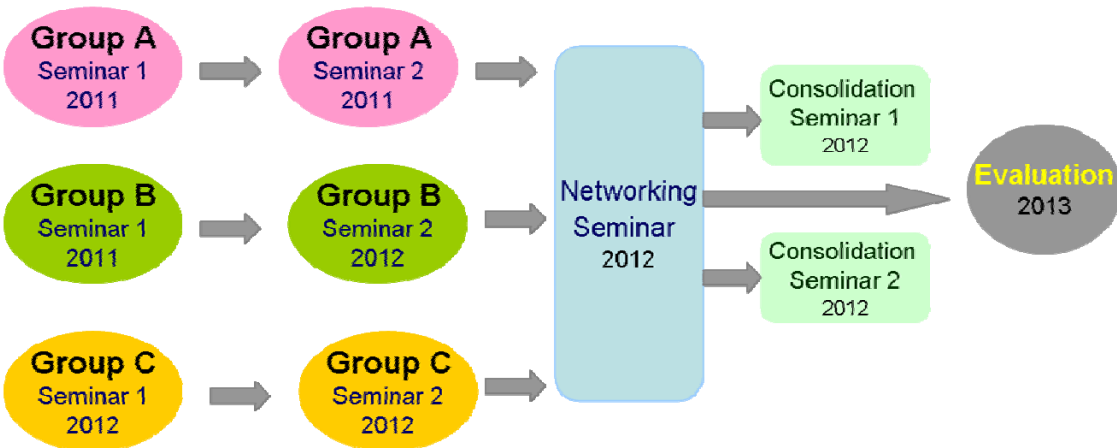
Group A
Seminar 1
2011

Group A
Seminar 2
2011

Group B
Seminar 1
2011

Group B
Seminar 2
2012

Group C
Seminar 1
2012

Group C
Seminar 2
2012

Networking
Seminar
2012

Consolidation
Seminar 1
2012

Consolidation
Seminar 2
2012

Evaluation
2013